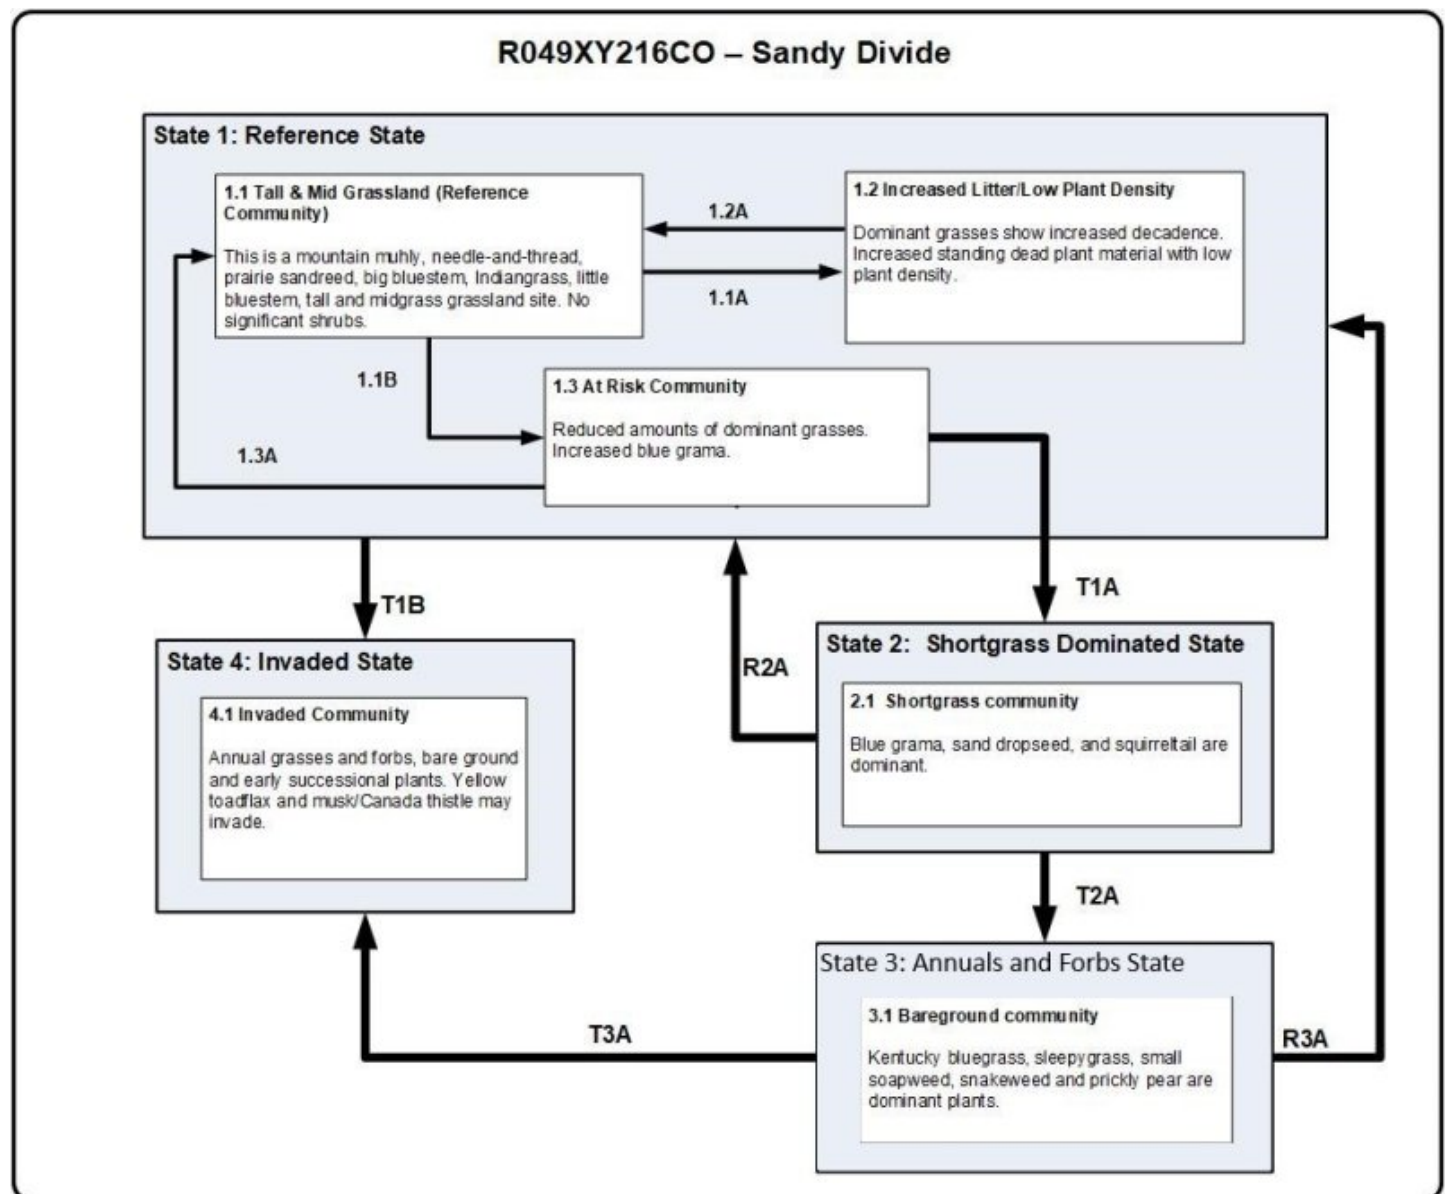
R049XY216CO – Sandy Divide

State 1: Reference State

1.1 Tall & Mid Grassland (Reference Community)

This is a mountain muhly, needle-and-thread, prairie sandreed, big bluestem, Indiangrass, little bluestem, tall and midgrass grassland site. No significant shrubs.

1.2A

1.1A

1.2 Increased Litter/Low Plant Density

Dominant grasses show increased decadence. Increased standing dead plant material with low plant density.

1.1B

1.3A

1.3 At Risk Community

Reduced amounts of dominant grasses. Increased blue grama.

T1B

T1A

R2A

State 4: Invaded State

4.1 Invaded Community

Annual grasses and forbs, bare ground and early successional plants. Yellow toadflax and musk/Canada thistle may invade.

State 2: Shortgrass Dominated State

2.1 Shortgrass community

Blue grama, sand dropseed, and squirreltail are dominant.

T2A

State 3: Annuals and Forbs State

3.1 Bareground community

Kentucky bluegrass, sleepygrass, small soapweed, snakeweed and prickly pear are dominant plants.

T3A

R3A